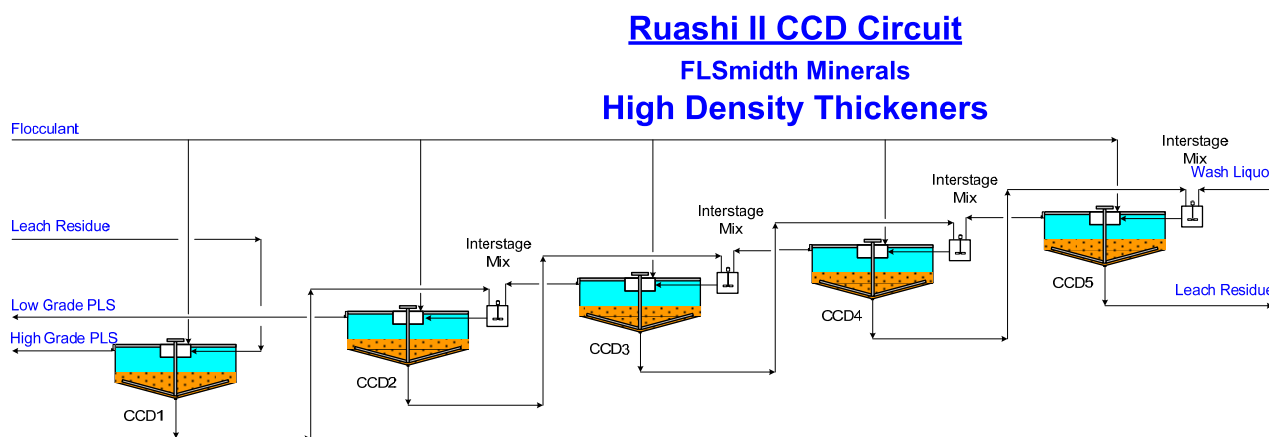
Ruashi II CCD Circuit
FLSmidth Minerals
High Density Thickeners

Flocculant
Leach Residue
Low Grade PLS
High Grade PLS
CCD1
CCD2
Interstage Mix
CCD3
Interstage Mix
CCD4
Interstage Mix
CCD5
Interstage Mix
Wash Liquo
Leach Residue